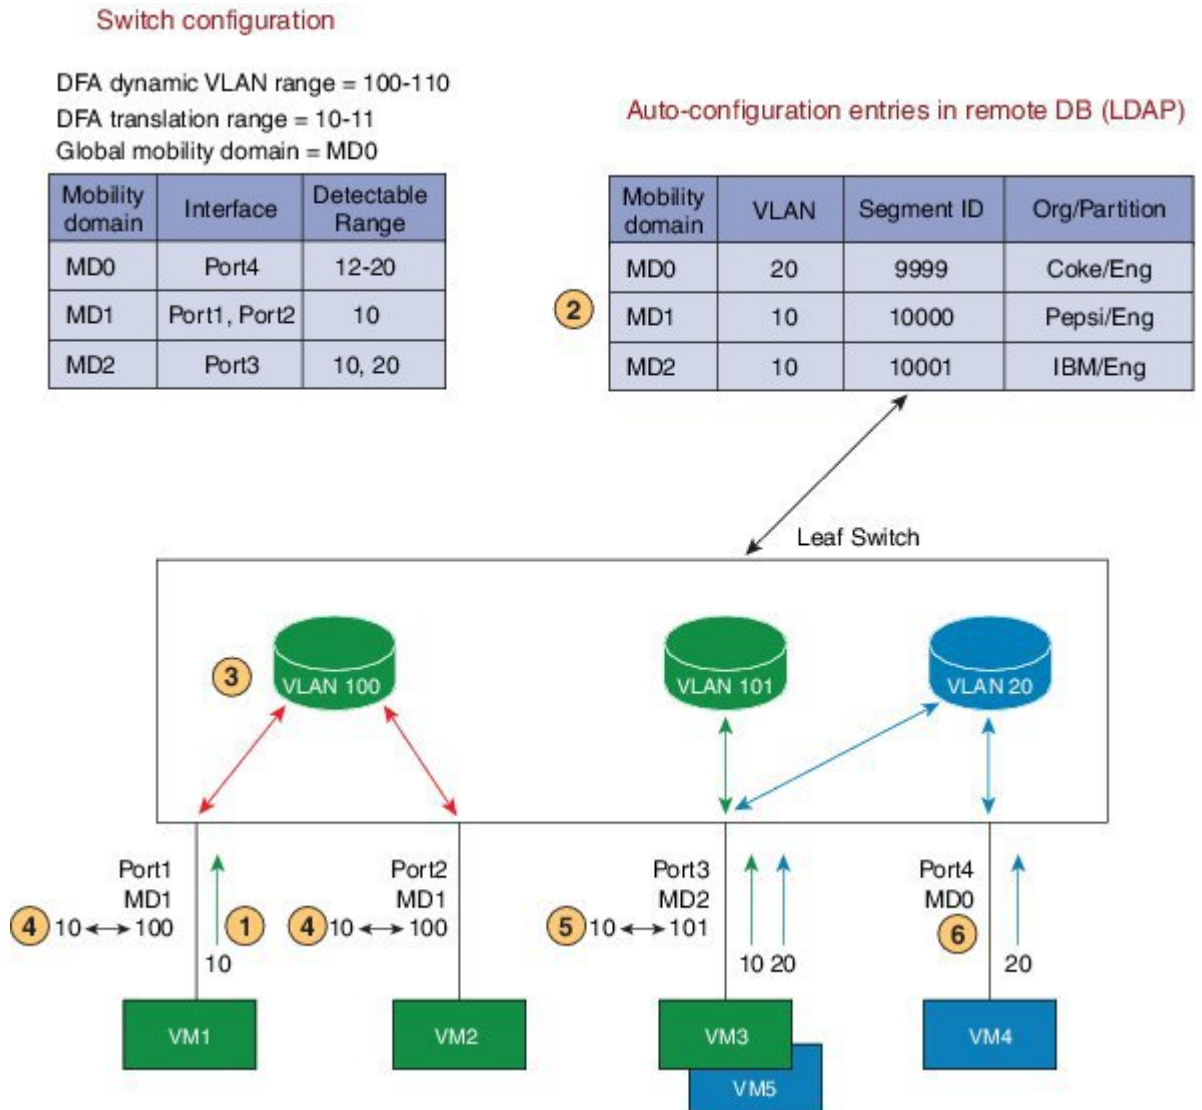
Switch configuration

DFA dynamic VLAN range = 100-110
DFA translation range = 10-11
Global mobility domain = MD0

| Mobility domain | Interface | Detectable Range |
|---|---|---|
| MD0 | Port4 | 12-20 |
| MD1 | Port1, Port2 | 10 |
| MD2 | Port3 | 10, 20 |

Auto-configuration entries in remote DB (LDAP)

| Mobility domain | VLAN | Segment ID | Org/Partition |
|---|---|---|---|
| MD0 | 20 | 9999 | Coke/Eng |
| MD1 | 10 | 10000 | Pepsi/Eng |
| MD2 | 10 | 10001 | IBM/Eng |

2

Leaf Switch

3

VLAN 100

VLAN 101

VLAN 20

Port1
MD1
4 10 ⟷ 100

1
10

Port2
MD1
4 10 ⟷ 100

Port3
MD2
5 10 ⟷ 101

10 20

Port4
MD0
6

20

VM1

VM2

VM3

VM5

VM4